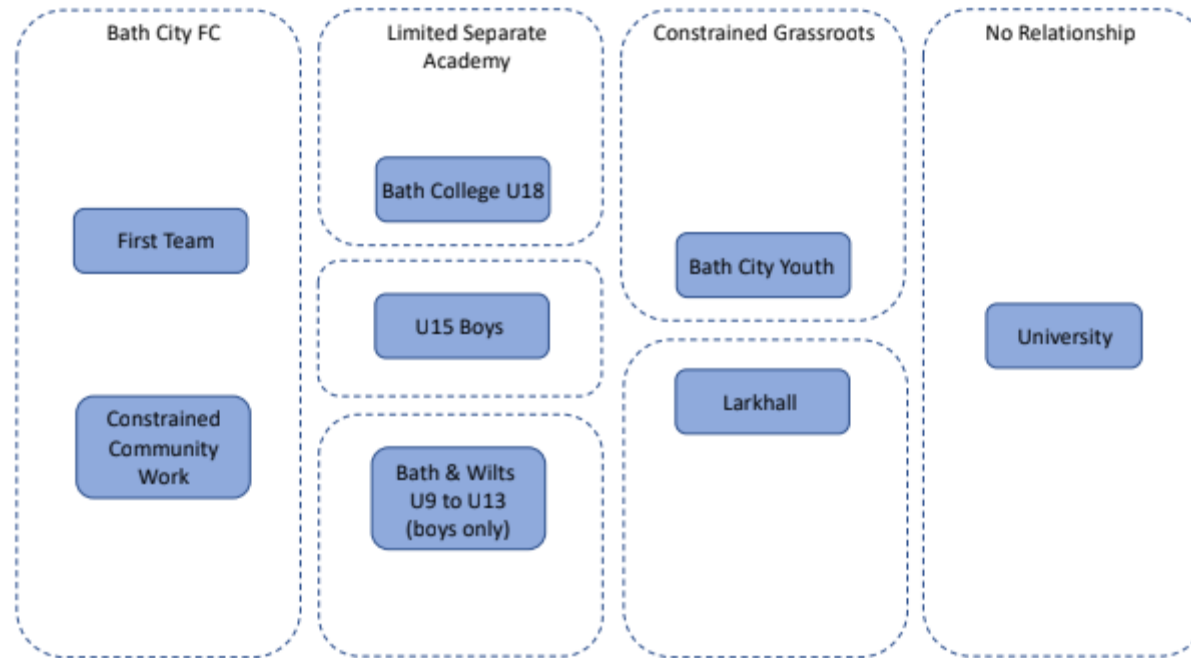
Bath City FC

First Team

Constrained Community Work

Limited Separate Academy

Bath College U18

U15 Boys

Bath & Wilts U9 to U13 (boys only)

Constrained Grassroots

Bath City Youth

Larkhall

No Relationship

University